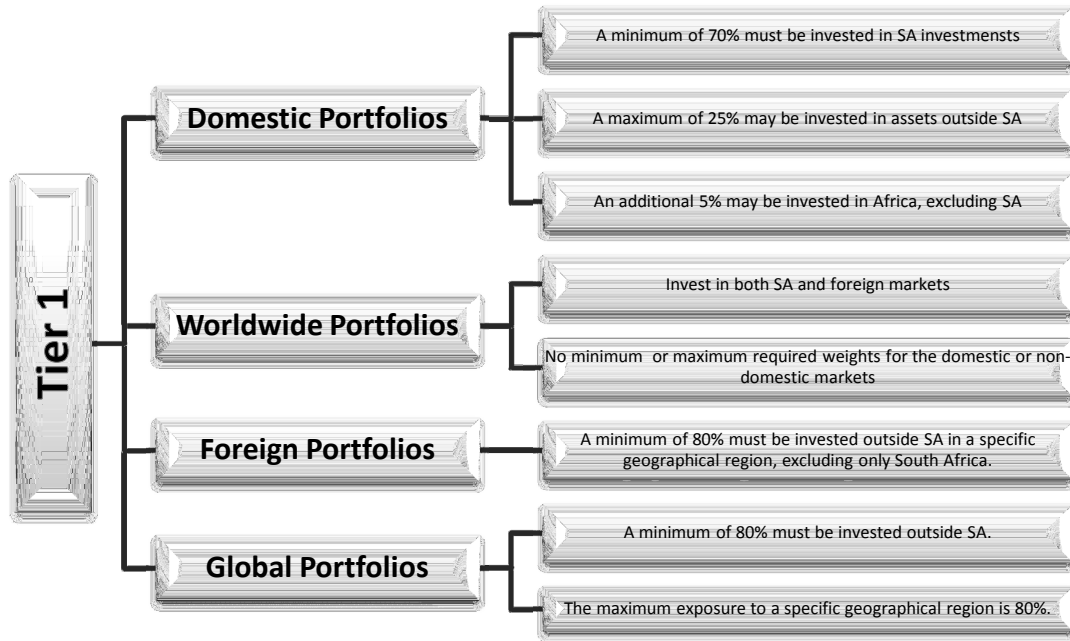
Tier 1

Domestic Portfolios

A minimum of 70% must be invested in SA investmensts

A maximum of 25% may be invested in assets outside SA

An additional 5% may be invested in Africa, excluding SA

Worldwide Portfolios

Invest in both SA and foreign markets

No minimum or maximum required weights for the domestic or non-domestic markets

Foreign Portfolios

A minimum of 80% must be invested outside SA in a specific geographical region, excluding only South Africa.

Global Portfolios

A minimum of 80% must be invested outside SA.

The maximum exposure to a specific geographical region is 80%.